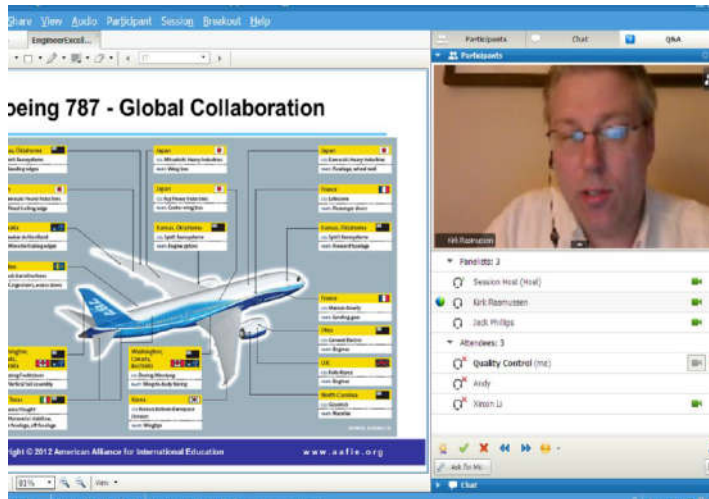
Share View Audio Participant Session Breakout Help

EngineerExcel...

oeing 787 - Global Collaboration

Japan
Japan
Japan
France
Kansas, Oklahoma
Kansas, Oklahoma
France
Ohio
UK
Washington
Korea
North Carolina
Texas

ight © 2012 American Alliance for International Education www.aafie.org

93%

Participants Chat Q&A

Participants

Kirk Rasmussen

Panelists: 3
Session Host (Host)
Kirk Rasmussen
Jack Phillips
Attendees: 3
Quality Control (me)
Andy
Xinxin Li

Ask To: Me

Chat